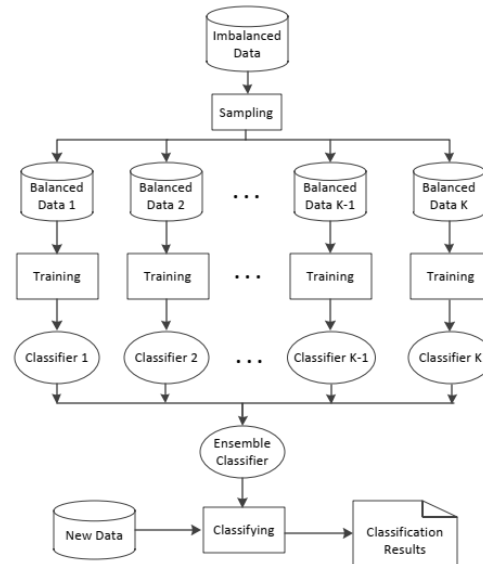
Imbalanced Data

Sampling

Balanced Data 1

Balanced Data 2

...

Balanced Data K-1

Balanced Data K

Training

Training

...

Training

Training

Classifier 1

Classifier 2

...

Classifier K-1

Classifier K

Ensemble Classifier

New Data

Classifying

Classification Results